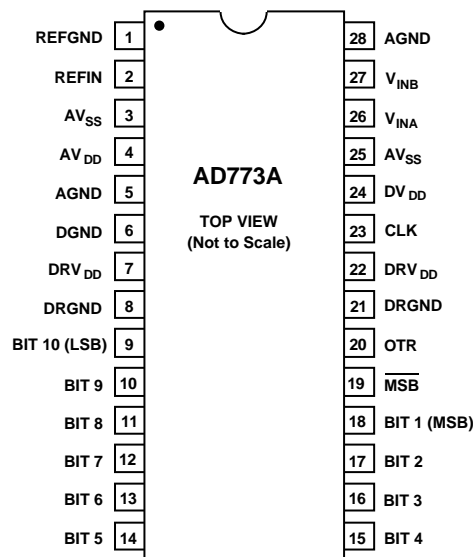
REFGND 1
REFIN 2
$AV_{SS}$ 3
$AV_{DD}$ 4
AGND 5
DGND 6
$DRV_{DD}$ 7
DRGND 8
BIT 10 (LSB) 9
BIT 9 10
BIT 8 11
BIT 7 12
BIT 6 13
BIT 5 14

AD773A

TOP VIEW
(Not to Scale)

28 AGND
27 $V_{INB}$
26 $V_{INA}$
25 $AV_{SS}$
24 $DV_{DD}$
23 CLK
22 $DRV_{DD}$
21 DRGND
20 OTR
19 $\overline{MSB}$
18 BIT 1 (MSB)
17 BIT 2
16 BIT 3
15 BIT 4